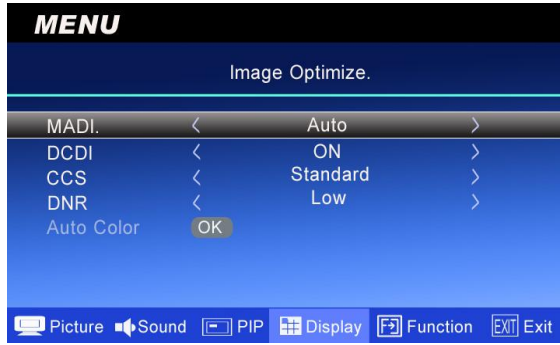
MENU

Image Optimize.

| MADI. | 〈 | Auto | 〉 |
|---|---|---|---|
| DCDI | 〈 | ON | 〉 |
| CCS | 〈 | Standard | 〉 |
| DNR | 〈 | Low | 〉 |
| Auto Color | OK | | |

Picture Sound PIP Display Function EXIT Exit